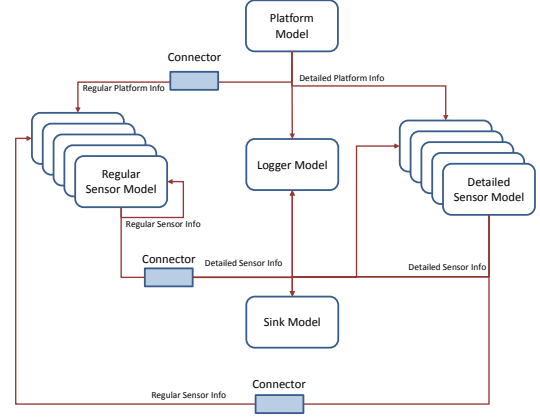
Platform Model

Connector

Detailed Platform Info

Regular Platform Info

Regular Sensor Model

Logger Model

Detailed Sensor Model

Regular Sensor Info

Connector

Detailed Sensor Info

Detailed Sensor Info

Sink Model

Connector

Regular Sensor Info